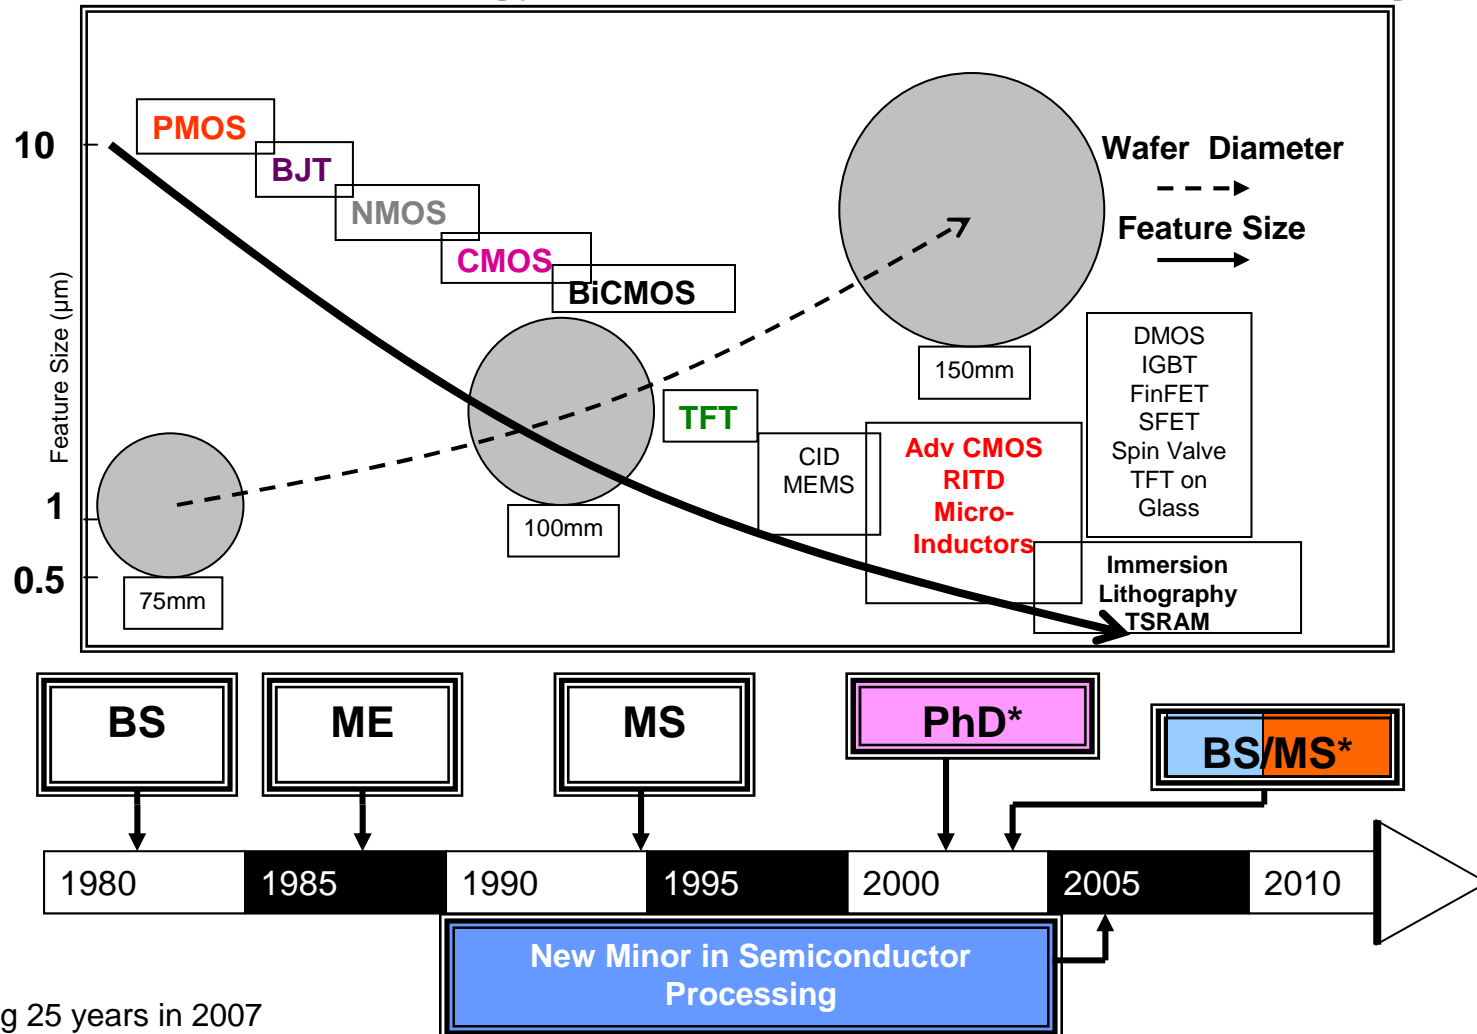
10

1

0.5

Feature Size (µm)

PMOS

BJT

NMOS

CMOS

BiCMOS

Wafer Diameter

Feature Size

150mm

100mm

75mm

TFT

CID
MEMS

Adv CMOS
RITD
Micro-
Inductors

DMOS
IGBT
FinFET
SFET
Spin Valve
TFT on
Glass

Immersion
Lithography
TSRAM

BS

ME

MS

PhD*

BS/MS*

| 1980 | 1985 | 1990 | 1995 | 2000 | 2005 | 2010 |
|---|---|---|---|---|---|---|

New Minor in Semiconductor Processing

g 25 years in 2007